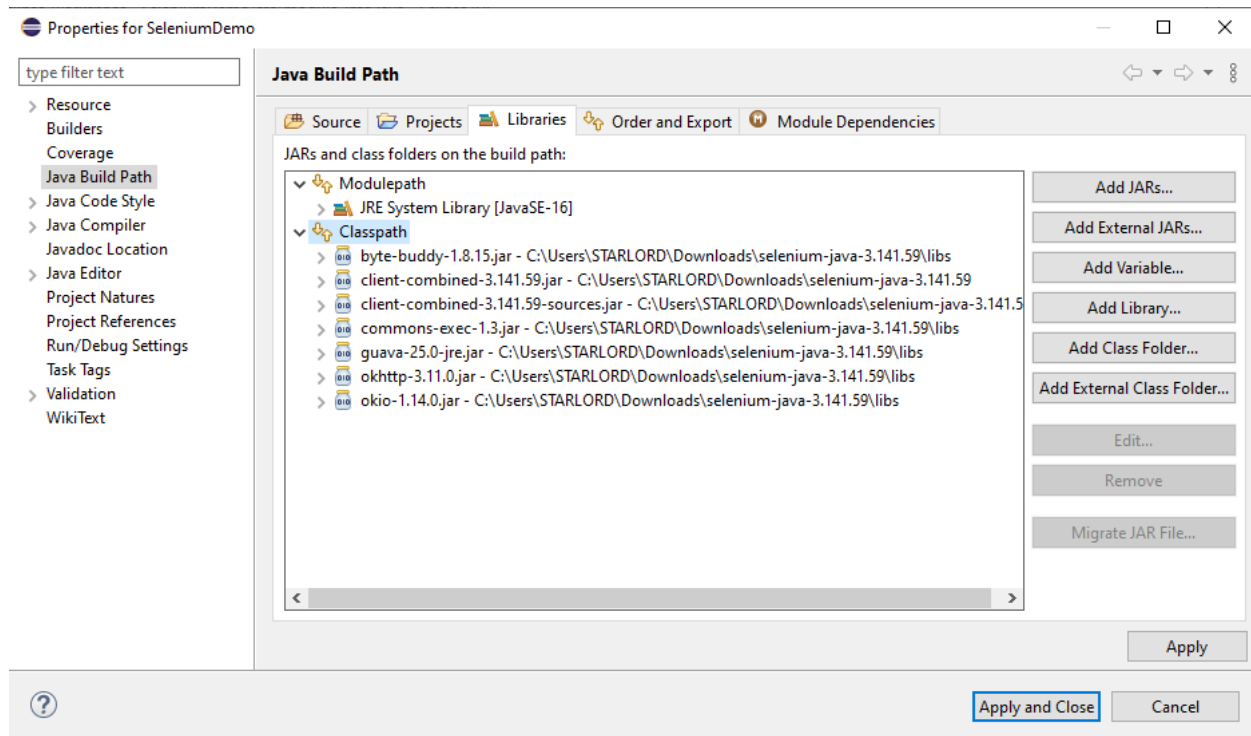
Properties for SeleniumDemo

type filter text

Resource
Builders
Coverage
Java Build Path
Java Code Style
Java Compiler
Javadoc Location
Java Editor
Project Natures
Project References
Run/Debug Settings
Task Tags
Validation
WikiText

Java Build Path

Source
Projects
Libraries
Order and Export
Module Dependencies

JARs and class folders on the build path:

Modulepath
JRE System Library [JavaSE-16]
Classpath
byte-buddy-1.8.15.jar - C:\Users\STARLORD\Downloads\selenium-java-3.141.59\libs
client-combined-3.141.59.jar - C:\Users\STARLORD\Downloads\selenium-java-3.141.59
client-combined-3.141.59-sources.jar - C:\Users\STARLORD\Downloads\selenium-java-3.141.5
commons-exec-1.3.jar - C:\Users\STARLORD\Downloads\selenium-java-3.141.59\libs
guava-25.0-jre.jar - C:\Users\STARLORD\Downloads\selenium-java-3.141.59\libs
okhttp-3.11.0.jar - C:\Users\STARLORD\Downloads\selenium-java-3.141.59\libs
okio-1.14.0.jar - C:\Users\STARLORD\Downloads\selenium-java-3.141.59\libs

Add JARs...
Add External JARs...
Add Variable...
Add Library...
Add Class Folder...
Add External Class Folder...
Edit...
Remove
Migrate JAR File...

Apply

Apply and Close
Cancel